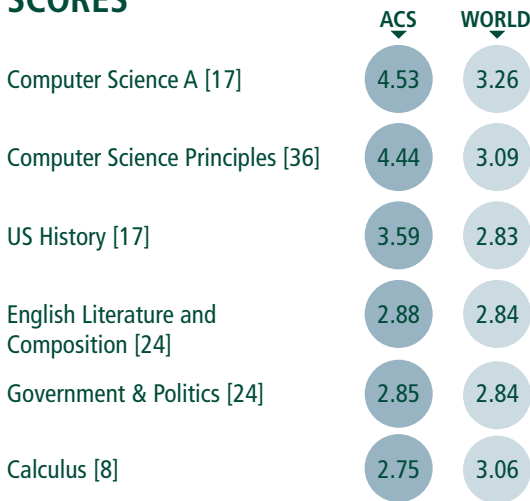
SCORES

| | ACS | WORLD |
|---|---|---|
| Computer Science A [17] | 4.53 | 3.26 |
| Computer Science Principles [36] | 4.44 | 3.09 |
| US History [17] | 3.59 | 2.83 |
| English Literature and Composition [24] | 2.88 | 2.84 |
| Government & Politics [24] | 2.85 | 2.84 |
| Calculus [8] | 2.75 | 3.06 |